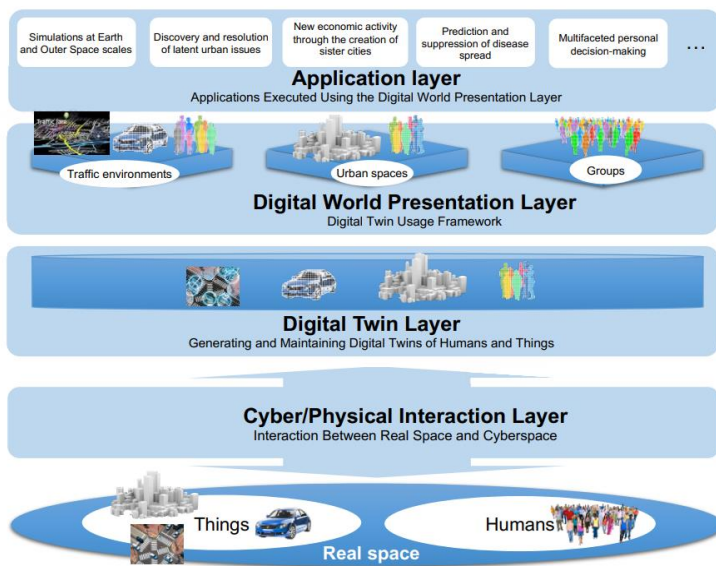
Simulations at Earth and Outer Space scales

Discovery and resolution of latent urban issues

New economic activity through the creation of sister cities

Prediction and suppression of disease spread

Multifaceted personal decision-making

…

Application layer
Applications Executed Using the Digital World Presentation Layer

Traffic environments

Urban spaces

Groups

Digital World Presentation Layer
Digital Twin Usage Framework

Digital Twin Layer
Generating and Maintaining Digital Twins of Humans and Things

Cyber/Physical Interaction Layer
Interaction Between Real Space and Cyberspace

Things

Humans

Real space